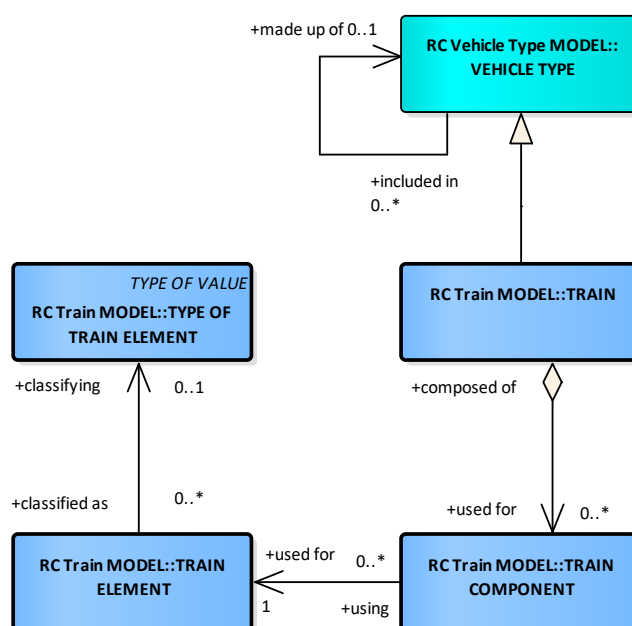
+made up of 0..1

RC Vehicle Type MODEL::
VEHICLE TYPE

+included in
0..*

TYPE OF VALUE
RC Train MODEL::TYPE OF TRAIN ELEMENT

RC Train MODEL::TRAIN

+classifying
0..1

+composed of

+classified as
0..*

+used for
0..*

RC Train MODEL::TRAIN ELEMENT

+used for
0..*
1
+using

RC Train MODEL::TRAIN COMPONENT